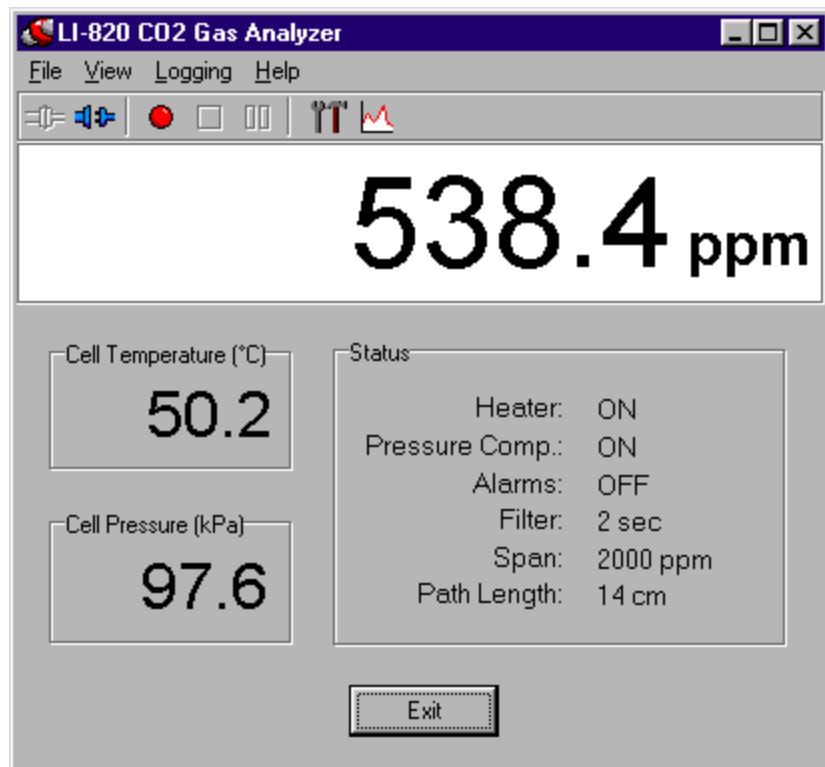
LI-820 CO2 Gas Analyzer

File View Logging Help

538.4 ppm

Cell Temperature (°C)
50.2

Cell Pressure (kPa)
97.6

Status

| | |
|---|---|
| Heater: | ON |
| Pressure Comp.: | ON |
| Alarms: | OFF |
| Filter: | 2 sec |
| Span: | 2000 ppm |
| Path Length: | 14 cm |

Exit